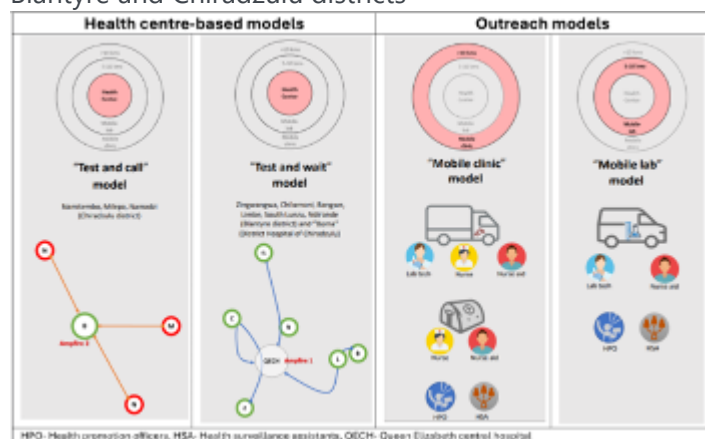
Blantyre and Chiradzulu districts

Health centre-based models

Outreach models

Health Centre

"Test and call" model

Namitembo, Milepa, Namadzi (Chiradzulu district)

Amplifix 2

"Test and wait" model

Dingeni, Chilomoni, Bangwe, Limbe, South Lunzu, Ndirande (Blantyre district) and "Boma" (district hospital of Chiradzulu)

QECH

Amplifix 1

"Mobile clinic" model

Lab tech

Nurse

Nurse aid

Nurse

Nurse aid

HPO

HSA

"Mobile lab" model

Mobile lab

Lab tech

Nurse aid

HPO

HSA

HPO- Health promotion officers, HSA- Health surveillance assistants, QECH- Queen Elizabeth central hospital